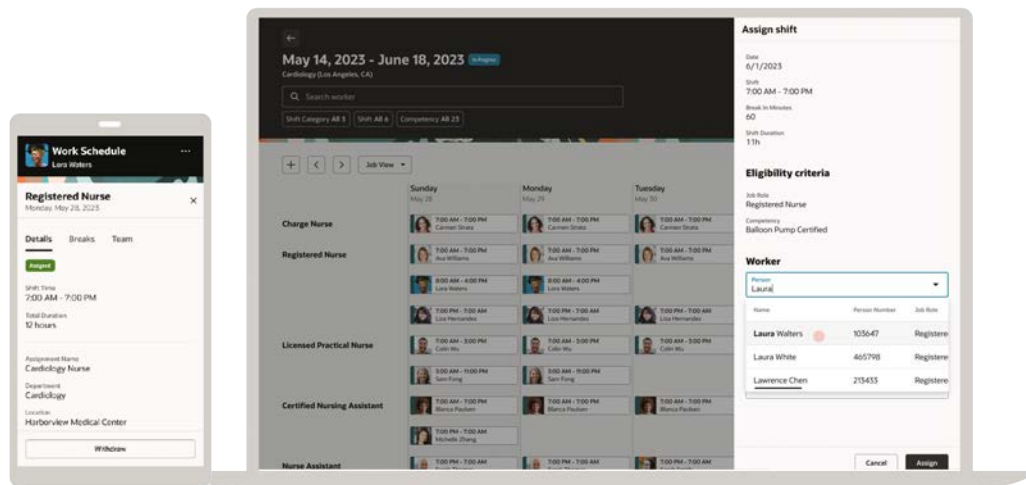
Work Schedule
Lora Waters

Registered Nurse
Monday, May 28, 2023

Details Breaks Team

Assigned

Shift Time
7:00 AM - 7:00 PM

Total Duration
12 hours

Assignment Name
Cardiology Nurse

Department
Cardiology

Location
Harborview Medical Center

Withdraw

May 14, 2023 - June 18, 2023 In Progress
Cardiology (Los Angeles, CA)

Search worker

Shift Category All 3 | Shift All 6 | Competency All 23

Job View

| | Sunday May 28 | Monday May 29 | Tuesday May 30 |
|---|---|---|---|
| Charge Nurse | 7:00 AM - 7:00 PM Carmen Strata | 7:00 AM - 7:00 PM Carmen Strata | 7:00 AM - 7:00 PM Carmen Strata |
| Registered Nurse | 7:00 AM - 7:00 PM Ava Williams | 7:00 AM - 7:00 PM Ava Williams | 7:00 AM - 7:00 PM Ava Williams |
| | 8:00 AM - 4:00 PM Sam Fong | 8:00 AM - 4:00 PM Sam Fong | |
| | 7:00 PM - 7:00 AM Lisa Hernandez | 7:00 PM - 7:00 AM Lisa Hernandez | 7:00 PM - 7:00 AM Lisa Hernandez |
| Licensed Practical Nurse | 7:00 AM - 3:00 PM Colin Wu | 7:00 AM - 3:00 PM Colin Wu | 7:00 AM - 3:00 PM Colin Wu |
| | 3:00 AM - 11:00 PM Sam Fong | 3:00 AM - 11:00 PM Sam Fong | |
| Certified Nursing Assistant | 7:00 AM - 7:00 PM Blanca Paulsen | 7:00 AM - 7:00 PM Blanca Paulsen | 7:00 AM - 7:00 PM Blanca Paulsen |
| | 7:00 AM - 7:00 PM Michelle Zhang | | |
| Nurse Assistant | 7:00 PM - 7:00 AM Blanca Paulsen | 7:00 PM - 7:00 AM Blanca Paulsen | 7:00 PM - 7:00 AM Blanca Paulsen |

Assign shift

Date
6/1/2023

Shift
7:00 AM - 7:00 PM

Break in Minutes
60

Shift Duration
11h

Eligibility criteria

Job Role
Registered Nurse

Competency
Balloon Pump Certified

Worker

Person
Laura

| Name | Person Number | Job Role |
|---|---|---|
| Laura Walters | 103647 | Registere |
| Laura White | 465798 | Registere |
| Lawrence Chen | 213433 | Registere |

Cancel Assign